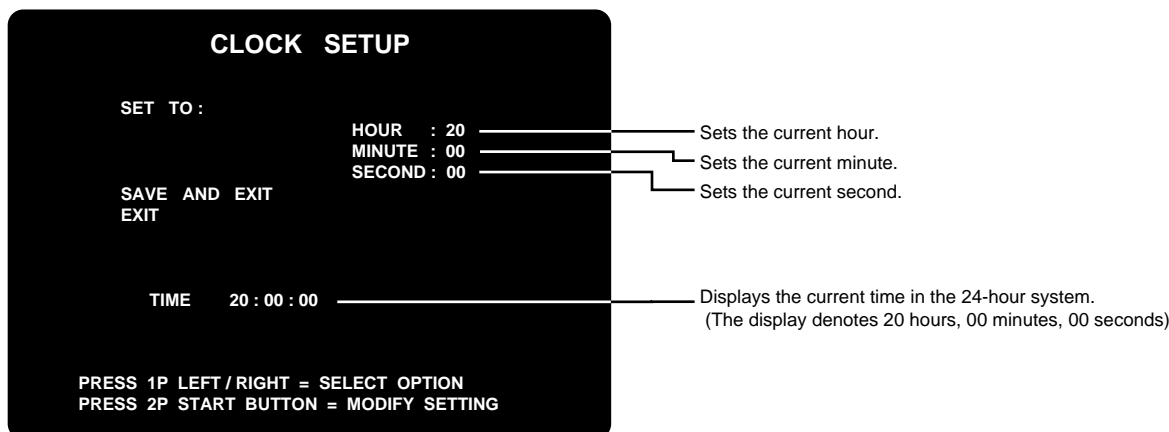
CLOCK SETUP

SET TO :

HOUR : 20
MINUTE : 00
SECOND : 00

Sets the current hour.
Sets the current minute.
Sets the current second.

SAVE AND EXIT
EXIT

TIME 20 : 00 : 00

Displays the current time in the 24-hour system.
(The display denotes 20 hours, 00 minutes, 00 seconds)

PRESS 1P LEFT / RIGHT = SELECT OPTION
PRESS 2P START BUTTON = MODIFY SETTING